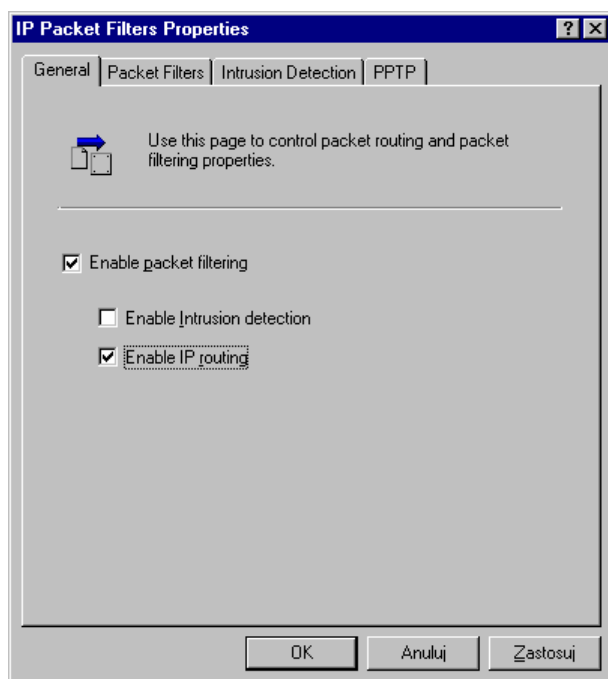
IP Packet Filters Properties

?

General | Packet Filters | Intrusion Detection | PPTP

Use this page to control packet routing and packet filtering properties.

Enable packet filtering

Enable Intrusion detection

Enable IP routing

OK

Anuluj

Zastosuj